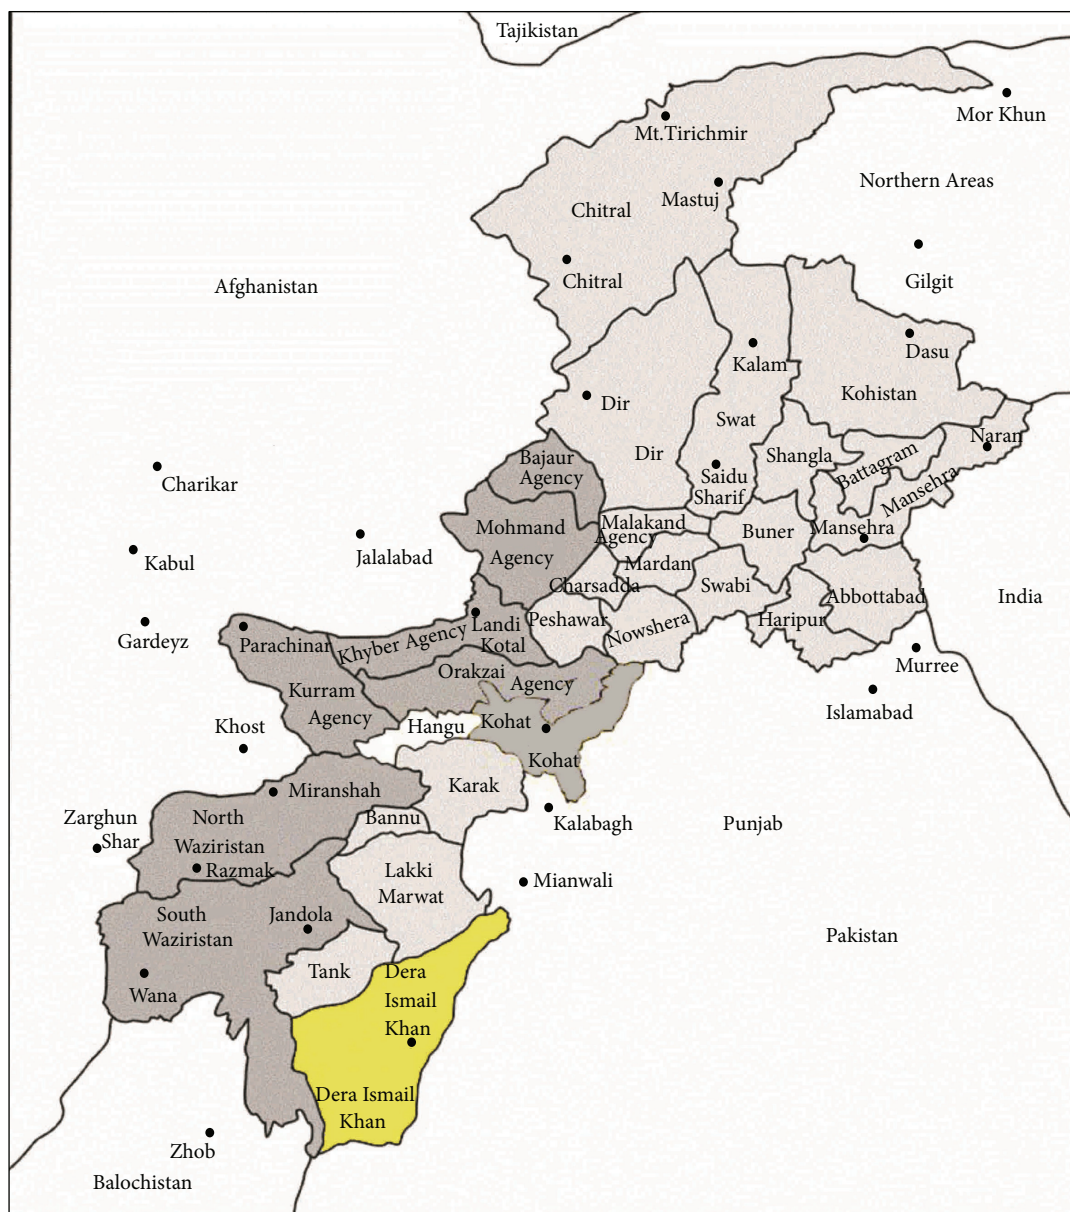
Tajikistan

Mor Khun

Mt.Tirichmir

Northern Areas

Mastuj

Chitral

Chitral

Gilgit

Afghanistan

Dasu

Kalam

Kohistan

Dir

Swat

Naran

Dir

Bajaur Agency

Shangla

Battagram

Saidu Sharif

Charikar

Mansehra

Mohmand Agency

Malakand Agency

Buner

Mansehra

Jalalabad

Kabul

Mardan

Charsadda

Swabi

India

Abbottabad

Landi Kotal

Gardeyz

Peshawar

Nowshera

Haripur

Parachinar

Khyber Agency

Murree

Orakzai

Agency

Kurram Agency

Islamabad

Khost

Hangu

Kohat

Kohat

Karak

Miranshah

Zarghun Shar

North Waziristan

Kalabagh

Punjab

Bannu

Razmak

Lakki Marwat

Mianwali

South Waziristan

Jandola

Pakistan

Tank

Dera Ismail Khan

Wana

Dera Ismail Khan

Zhob

Balochistan